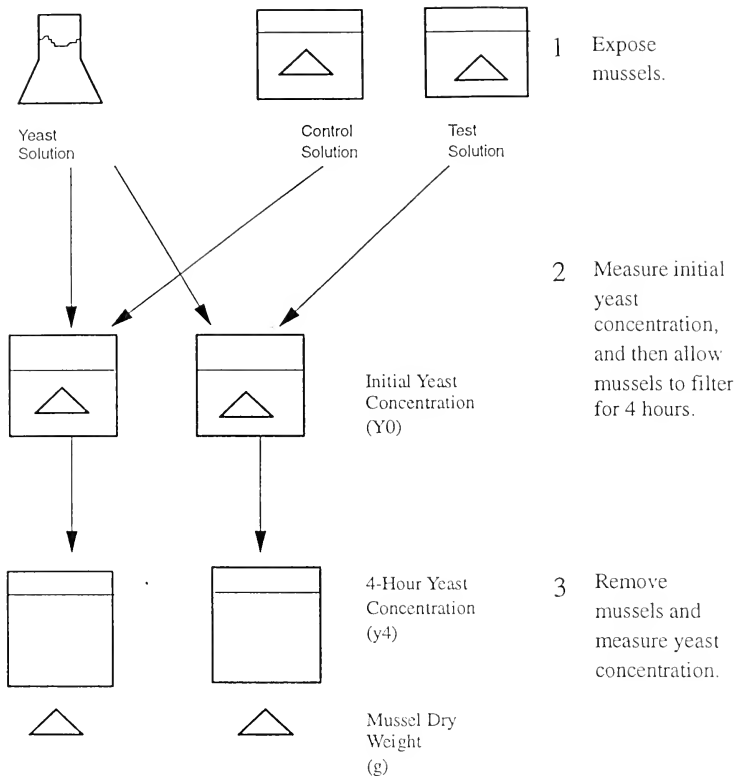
Yeast Solution

Control Solution

Test Solution

1 Expose mussels.

2 Measure initial yeast concentration, and then allow mussels to filter for 4 hours.

Initial Yeast Concentration (Y0)

4-Hour Yeast Concentration (y4)

3 Remove mussels and measure yeast concentration.

Mussel Dry Weight (g)